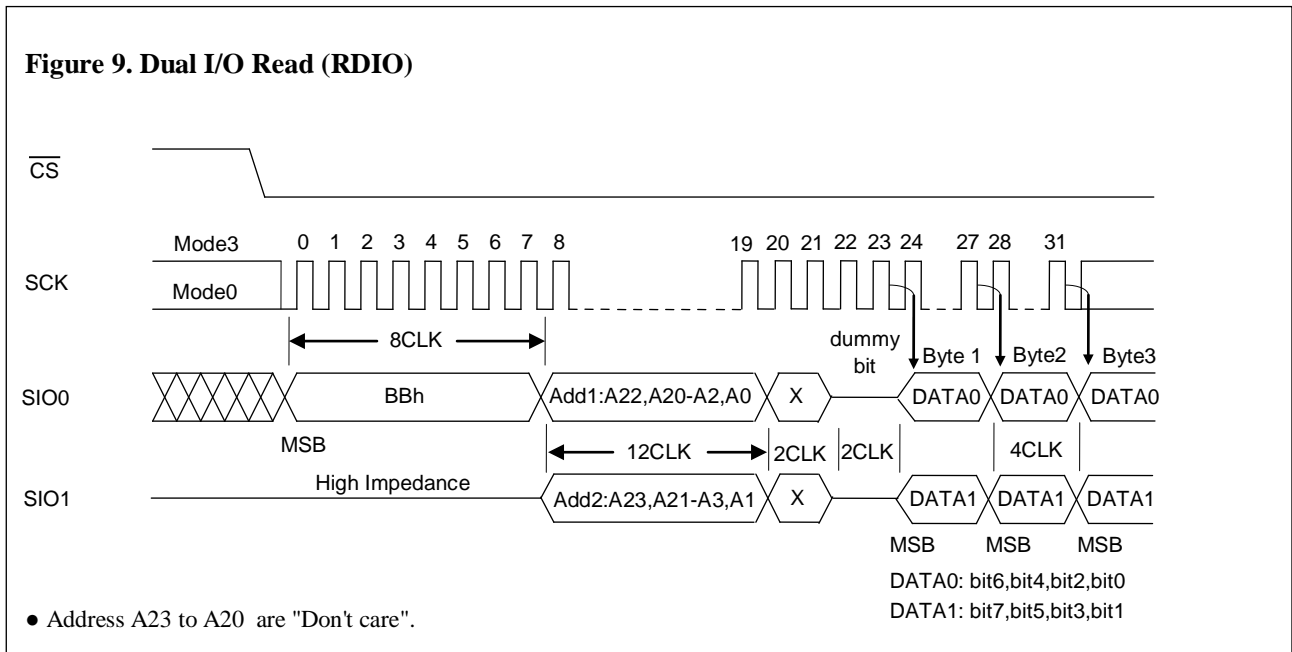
**Figure 9. Dual I/O Read (RDIO)**

$\overline{CS}$

Mode3 0 1 2 3 4 5 6 7 8 19 20 21 22 23 24 27 28 31

SCK

Mode0

8CLK

dummy bit

Byte 1 Byte2 Byte3

SIO0

BBh

Add1:A22,A20-A2,A0

X

DATA0 DATA0 DATA0

MSB

12CLK 2CLK 2CLK 4CLK

SIO1

High Impedance

Add2:A23,A21-A3,A1

X

DATA1 DATA1 DATA1

MSB MSB MSB

DATA0: bit6,bit4,bit2,bit0

DATA1: bit7,bit5,bit3,bit1

● Address A23 to A20 are "Don't care".